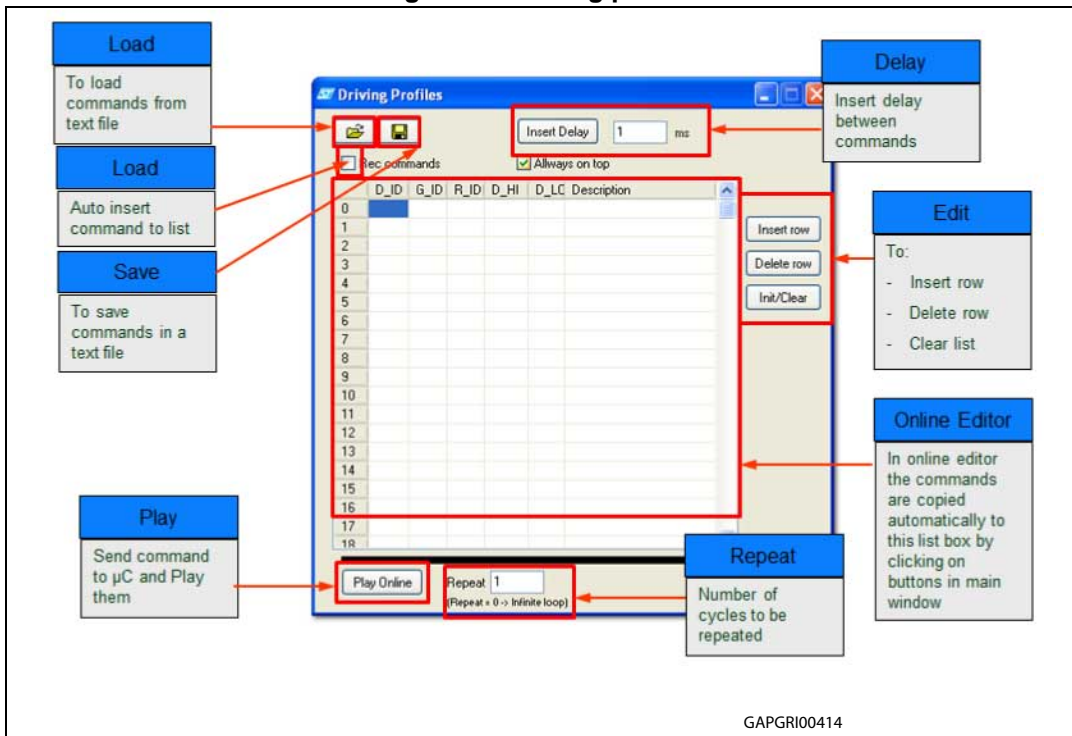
Load

To load commands from text file

Load

Auto insert command to list

Save

To save commands in a text file

Driving Profiles

Insert Delay 1 ms

Rec commands

Allways on top

| | D_ID | G_ID | R_ID | D_HI | D_LC | Description |
|---|---|---|---|---|---|---|
| 0 | | | | | | |
| 1 | | | | | | |
| 2 | | | | | | |
| 3 | | | | | | |
| 4 | | | | | | |
| 5 | | | | | | |
| 6 | | | | | | |
| 7 | | | | | | |
| 8 | | | | | | |
| 9 | | | | | | |
| 10 | | | | | | |
| 11 | | | | | | |
| 12 | | | | | | |
| 13 | | | | | | |
| 14 | | | | | | |
| 15 | | | | | | |
| 16 | | | | | | |
| 17 | | | | | | |
| 18 | | | | | | |

Insert row

Delete row

Init/Clear

Play Online

Repeat 1

(Repeat = 0 -> Infinite loop)

Delay

Insert delay between commands

Edit

To:
- Insert row
- Delete row
- Clear list

Online Editor

In online editor the commands are copied automatically to this list box by clicking on buttons in main window

Play

Send command to µC and Play them

Repeat

Number of cycles to be repeated

GAPGRI00414